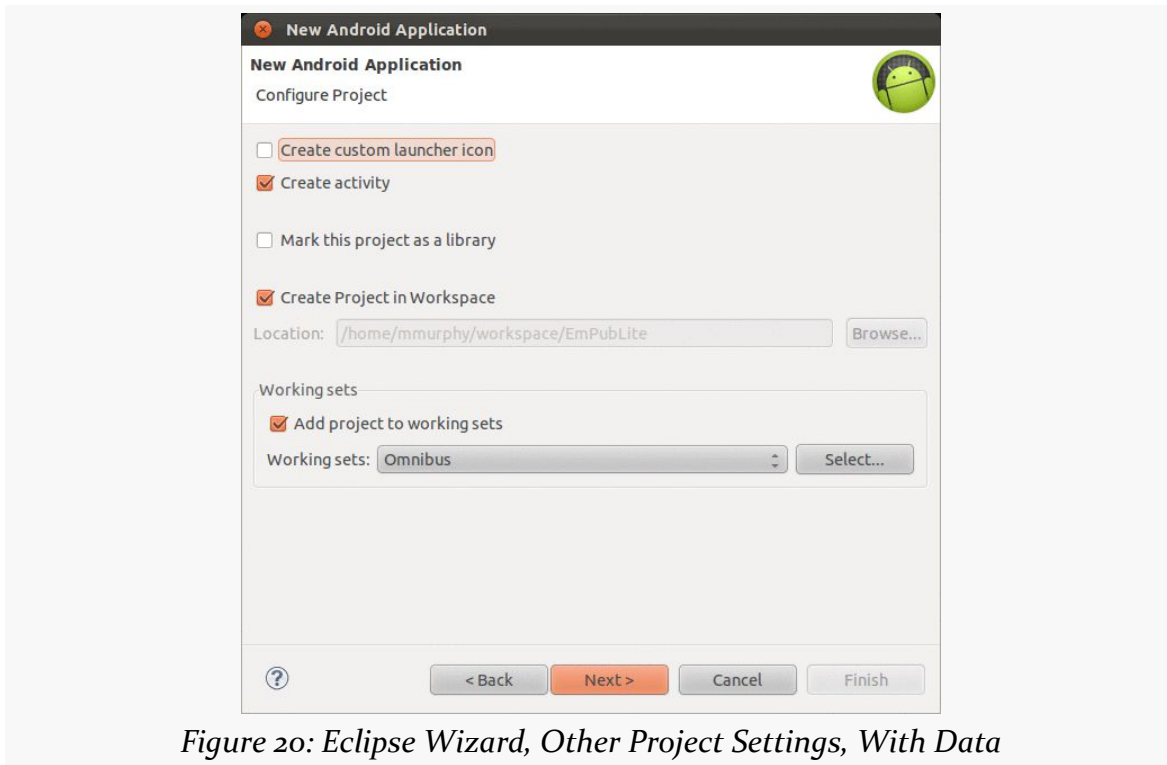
New Android Application

New Android Application

Configure Project

Create custom launcher icon

Create activity

Mark this project as a library

Create Project in Workspace

Location: /home/mmurphy/workspace/EmPubLite Browse...

Working sets

Add project to working sets

Working sets: Omnibus Select...

?

< Back Next > Cancel Finish

Figure 20: Eclipse Wizard, Other Project Settings, With Data